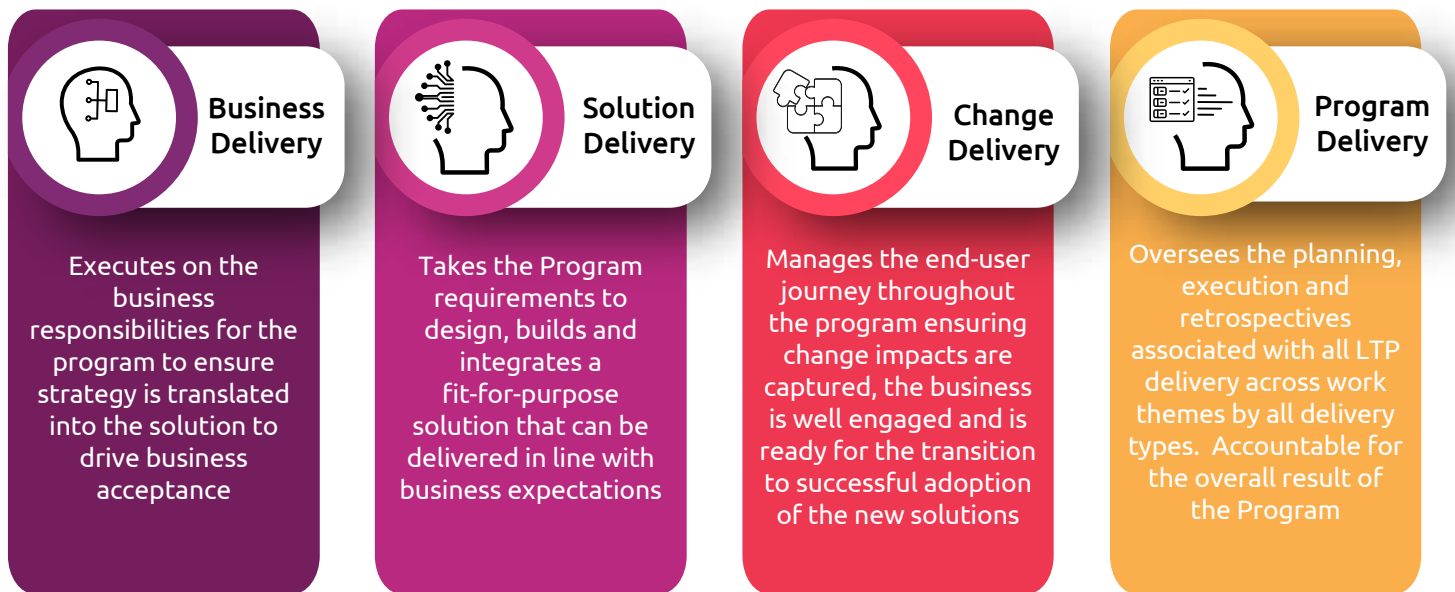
Business Delivery

Executes on the business responsibilities for the program to ensure strategy is translated into the solution to drive business acceptance

Solution Delivery

Takes the Program requirements to design, builds and integrates a fit-for-purpose solution that can be delivered in line with business expectations

Change Delivery

Manages the end-user journey throughout the program ensuring change impacts are captured, the business is well engaged and is ready for the transition to successful adoption of the new solutions

Program Delivery

Oversees the planning, execution and retrospectives associated with all LTP delivery across work themes by all delivery types. Accountable for the overall result of the Program